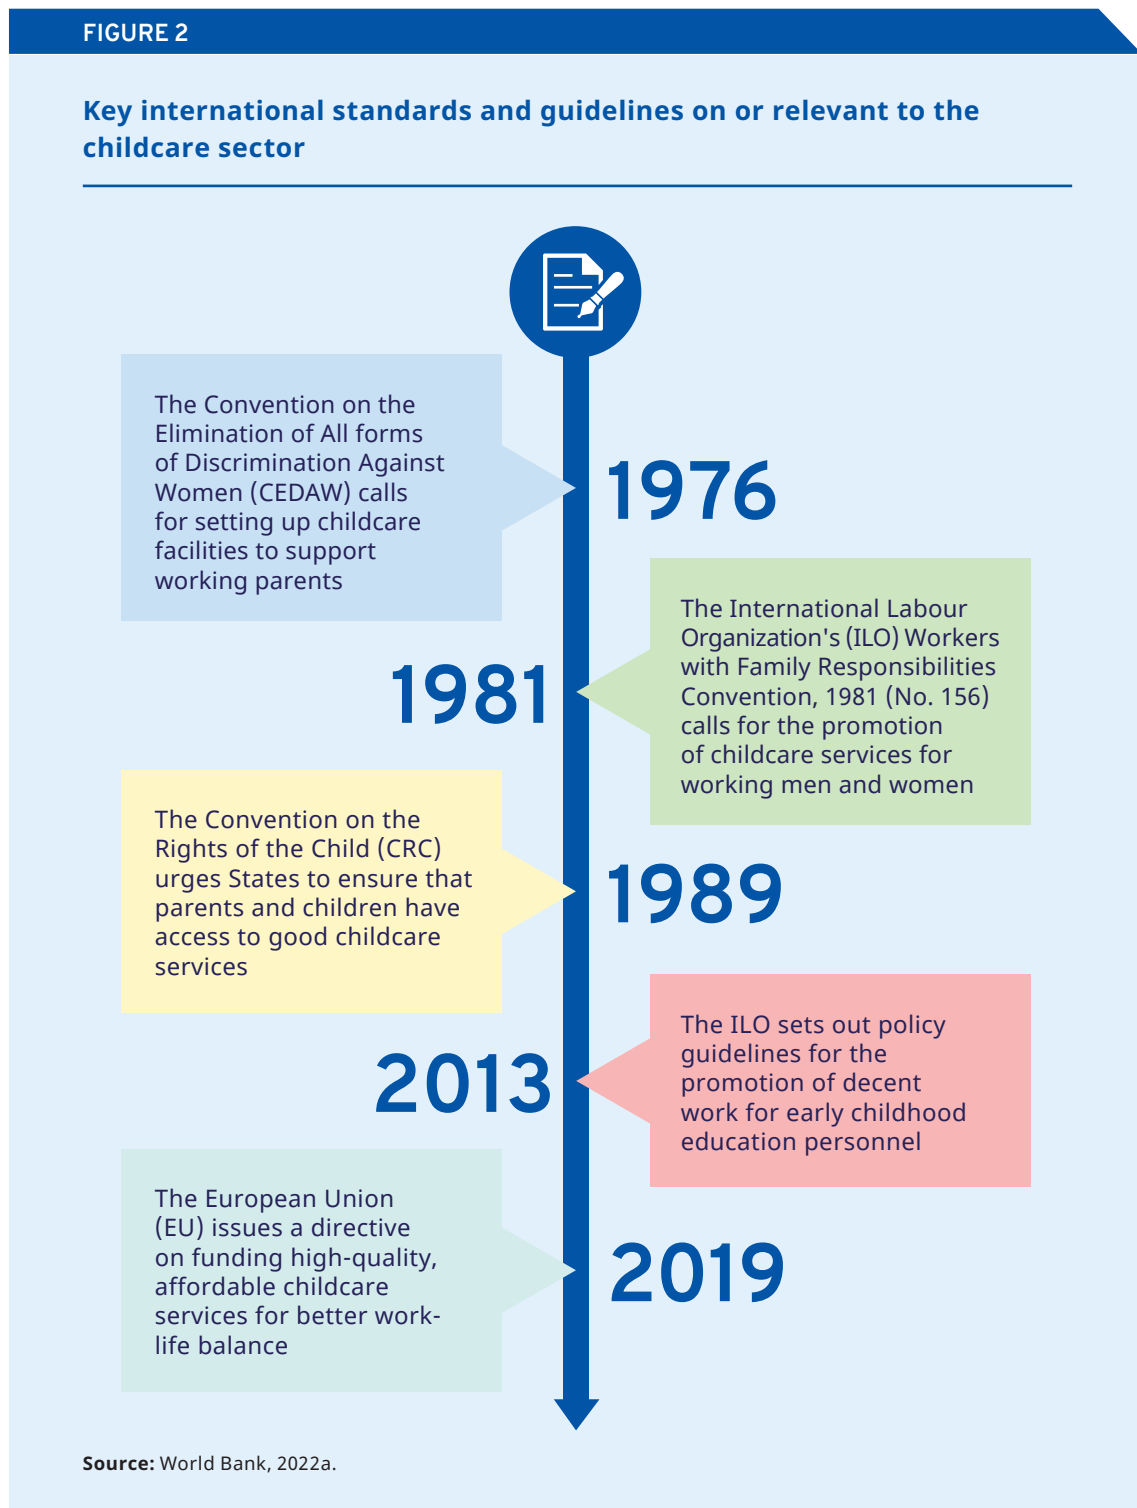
FIGURE 2

Key international standards and guidelines on or relevant to the childcare sector

The Convention on the Elimination of All forms of Discrimination Against Women (CEDAW) calls for setting up childcare facilities to support working parents

1976

1981

The International Labour Organization's (ILO) Workers with Family Responsibilities Convention, 1981 (No. 156) calls for the promotion of childcare services for working men and women

The Convention on the Rights of the Child (CRC) urges States to ensure that parents and children have access to good childcare services

1989

2013

The ILO sets out policy guidelines for the promotion of decent work for early childhood education personnel

The European Union (EU) issues a directive on funding high-quality, affordable childcare services for better work-life balance

2019

Source: World Bank, 2022a.